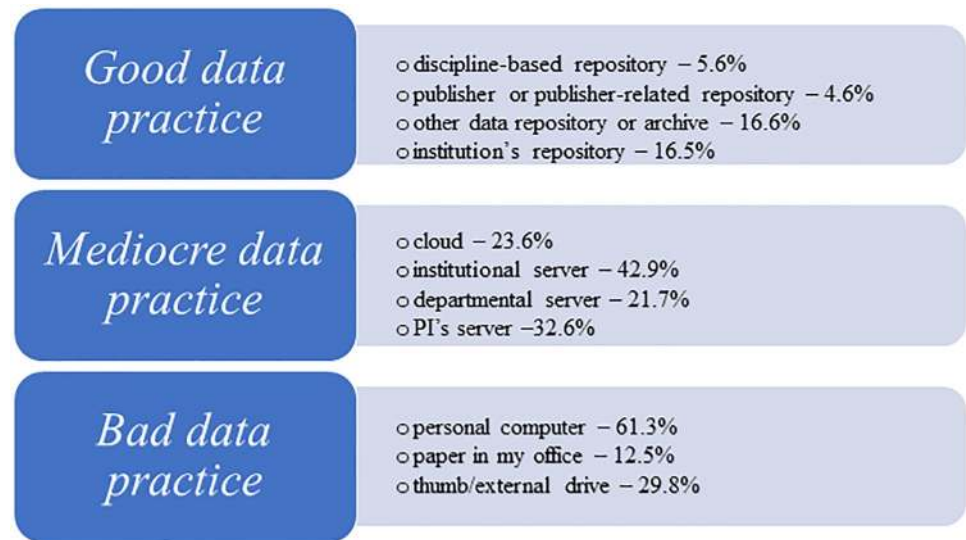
Good data practice

o discipline-based repository – 5.6%
o publisher or publisher-related repository – 4.6%
o other data repository or archive – 16.6%
o institution's repository – 16.5%

Mediocre data practice

o cloud – 23.6%
o institutional server – 42.9%
o departmental server – 21.7%
o PI's server –32.6%

Bad data practice

o personal computer – 61.3%
o paper in my office – 12.5%
o thumb/external drive – 29.8%